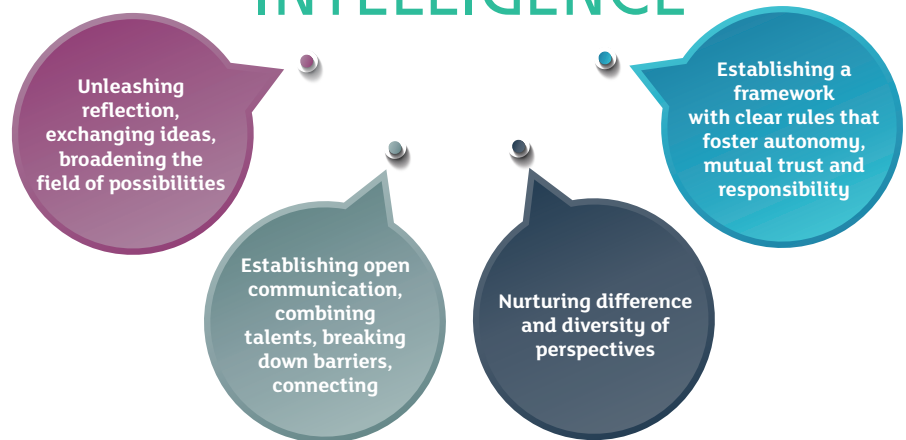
INTELLIGENCE

Unleashing reflection, exchanging ideas, broadening the field of possibilities

Establishing open communication, combining talents, breaking down barriers, connecting

Nurturing difference and diversity of perspectives

Establishing a framework with clear rules that foster autonomy, mutual trust and responsibility